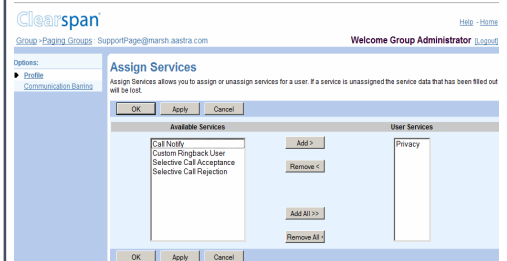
Clearspan

Help - Home

Group > Paging Groups : SupportPage@marsh.aastra.com

Welcome Group Administrator [Logout]

Options:

Profile

Communication Barring

Assign Services

Assign Services allows you to assign or unassign services for a user. If a service is unassigned the service data that has been filled out will be lost.

OK Apply Cancel

Available Services

User Services

Call Notify
Custom Ringback User
Selective Call Acceptance
Selective Call Rejection

Add >

Remove <

Add All >>

Remove All <

Privacy

OK Apply Cancel